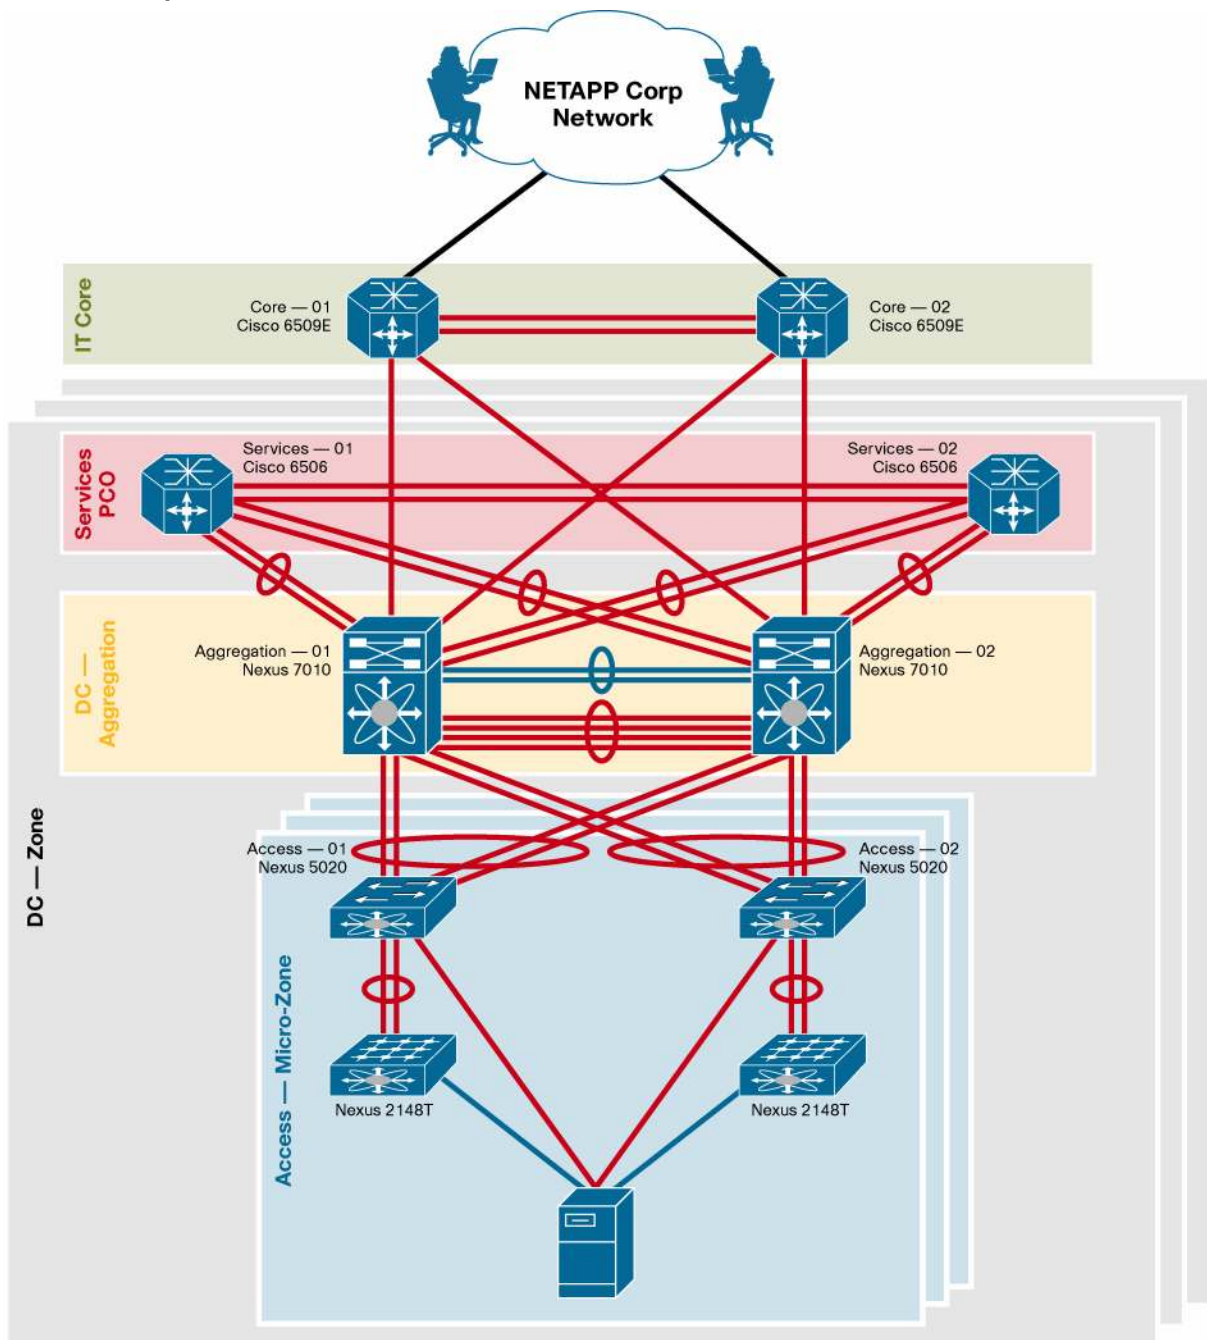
NETAPP Corp Network

IT Core

Core — 01
Cisco 6509E

Core — 02
Cisco 6509E

Services PCO

Services — 01
Cisco 6506

Services — 02
Cisco 6506

DC — Aggregation

Aggregation — 01
Nexus 7010

Aggregation — 02
Nexus 7010

DC — Zone

Access — 01
Nexus 5020

Access — 02
Nexus 5020

Access — Micro-Zone

Nexus 2148T

Nexus 2148T